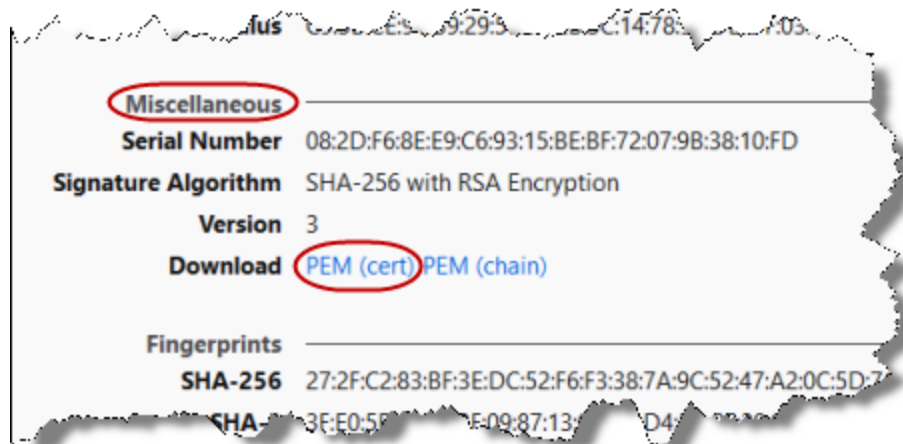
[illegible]lus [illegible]9:29:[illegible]C:14:78:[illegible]03

Miscellaneous

Serial Number 08:2D:F6:8E:E9:C6:93:15:BE:BF:72:07:9B:38:10:FD

Signature Algorithm SHA-256 with RSA Encryption

Version 3

Download PEM (cert) PEM (chain)

Fingerprints

SHA-256 27:2F:C2:83:BF:3E:DC:52:F6:F3:38:7A:9C:52:47:A2:0C:5D:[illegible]

SHA-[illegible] 3E:E0:5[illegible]F:09:87:13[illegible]D4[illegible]